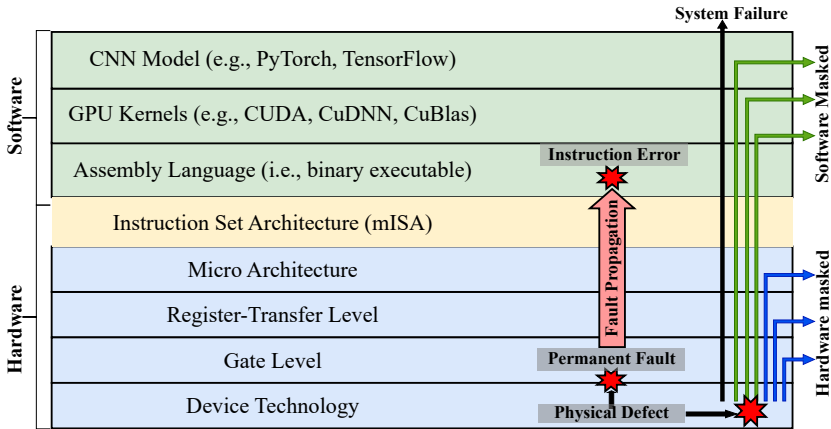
System Failure

Software

CNN Model (e.g., PyTorch, TensorFlow)

GPU Kernels (e.g., CUDA, CuDNN, CuBlas)

Assembly Language (i.e., binary executable)

Instruction Error

Software Masked

Instruction Set Architecture (mISA)

Hardware

Micro Architecture

Register-Transfer Level

Gate Level

Device Technology

Fault Propagation

Permanent Fault

Physical Defect

Hardware masked